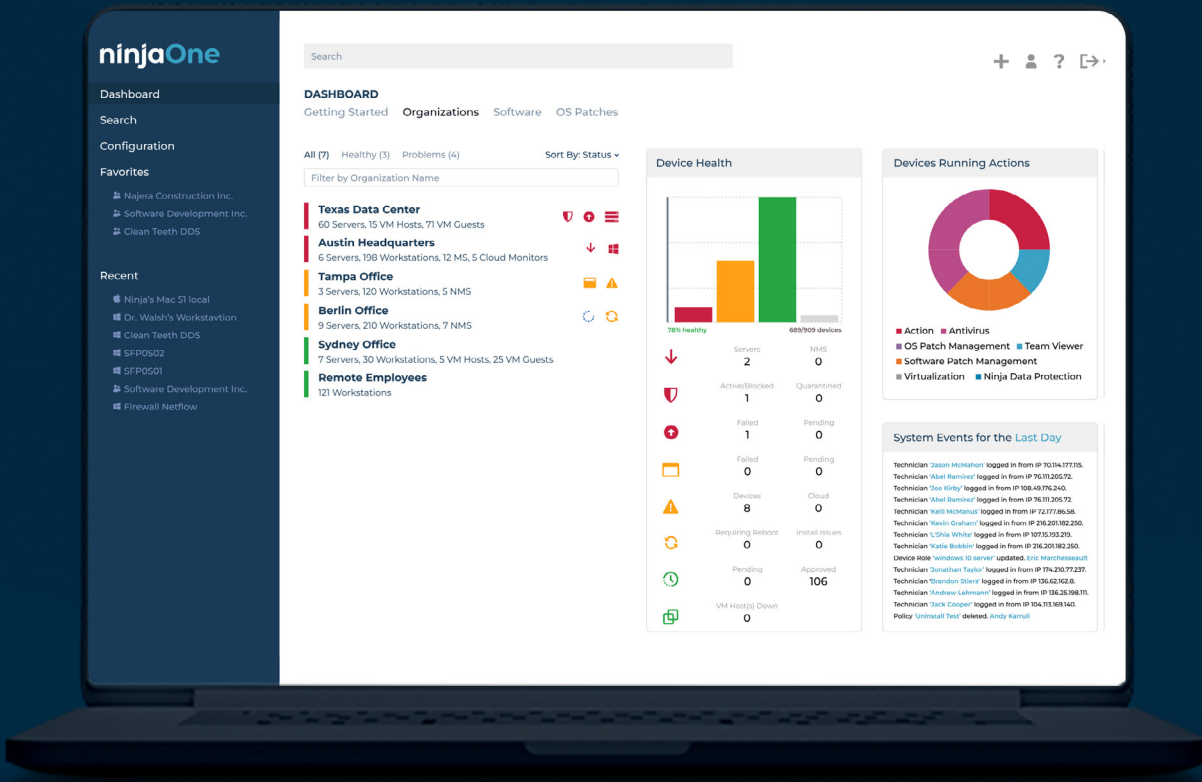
ninjaOne

Dashboard
Search
Configuration
Favorites
Najera Construction Inc.
Software Development Inc.
Clean Teeth DDS

Recent
Ninja's Mac 51 local
Dr. Walsh's Workstavtion
Clean Teeth DDS
SFP0502
SFP0501
Software Development Inc.
Firewall Netflow

Search

DASHBOARD
Getting Started Organizations Software OS Patches

All (7) Healthy (3) Problems (4) Sort By: Status

Filter by Organization Name

Texas Data Center
60 Servers, 15 VM Hosts, 71 VM Guests
Austin Headquarters
6 Servers, 198 Workstations, 12 MS, 5 Cloud Monitors
Tampa Office
3 Servers, 120 Workstations, 5 NMS
Berlin Office
9 Servers, 210 Workstations, 7 NMS
Sydney Office
7 Servers, 30 Workstations, 5 VM Hosts, 25 VM Guests
Remote Employees
121 Workstations

Device Health
78% healthy 689/909 devices

| | | |
|---|---|---|
| | Servers 2 | NMS 0 |
| | Active/Blocked 1 | Quarantined 0 |
| | Failed 1 | Pending 0 |
| | Failed 0 | Pending 0 |
| | Devices 8 | Cloud 0 |
| | Requiring Reboot 0 | Install Issues 0 |
| | Pending 0 | Approved 106 |
| | VM Host(s) Down 0 | |

Devices Running Actions
Action Antivirus
OS Patch Management Team Viewer
Software Patch Management
Virtualization Ninja Data Protection

System Events for the Last Day
Technician 'Jason McMahon' logged in from IP 70.114.177.115.
Technician 'Abel Ramirez' logged in from IP 76.111.205.72.
Technician 'Joe Kirby' logged in from IP 108.49.176.240.
Technician 'Abel Ramirez' logged in from IP 76.111.205.72.
Technician 'Kelli McManus' logged in from IP 72.177.86.58.
Technician 'Kevin Graham' logged in from IP 216.201.182.250.
Technician 'L'Shia White' logged in from IP 107.15.193.219.
Technician 'Katie Bobbin' logged in from IP 216.201.182.250.
Device Role 'windows 10 server' updated. Eric Marchesseault
Technician 'Jonathan Taylor' logged in from IP 174.210.77.237.
Technician 'Brandon Stiers' logged in from IP 136.62.162.0.
Technician 'Andrew Lehmann' logged in from IP 136.25.198.111.
Technician 'Jack Cooper' logged in from IP 104.113.169.140.
Policy 'Uninstall Test' deleted. Andy Karrull